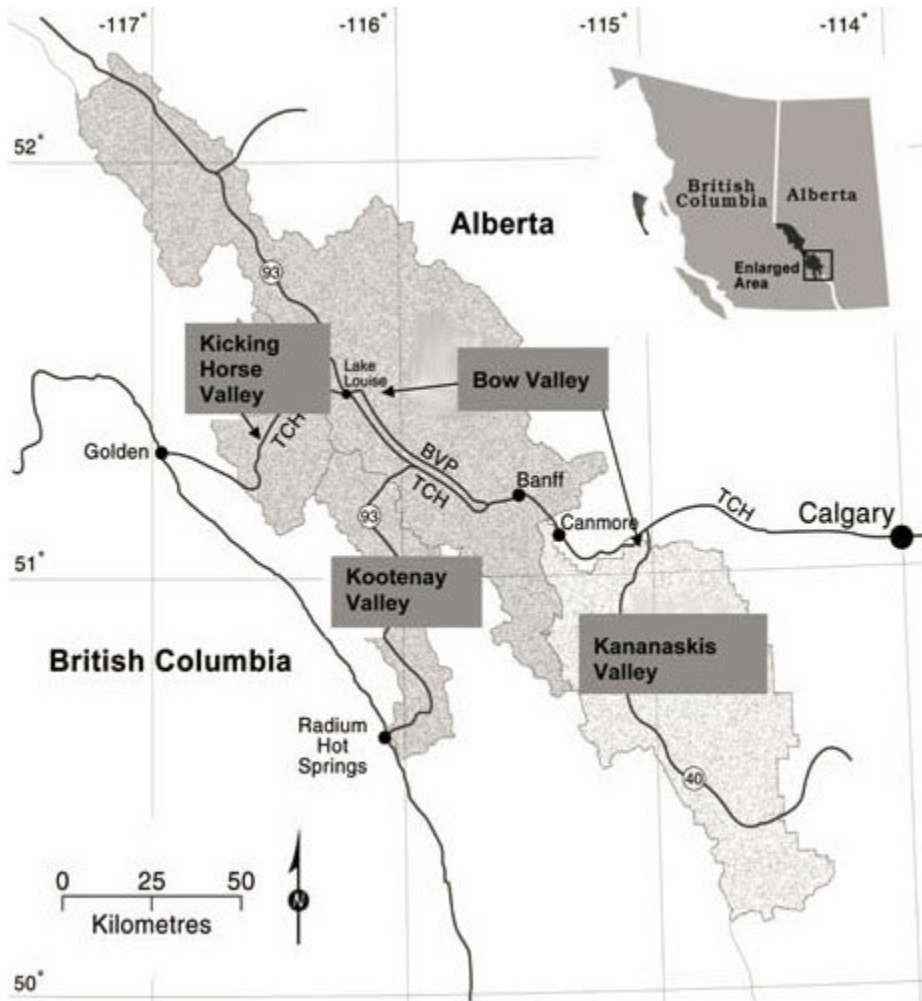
-117° -116° -115° -114°

52°

British Columbia

Alberta

Enlarged Area

Alberta

93

Kicking Horse Valley

Lake Louise

Bow Valley

TCH

Golden

BVP

TCH

Banff

Canmore

TCH

Calgary

93

51°

Kootenay Valley

British Columbia

Kananaskis Valley

Radium Hot Springs

40

0 25 50

Kilometres

N

50°